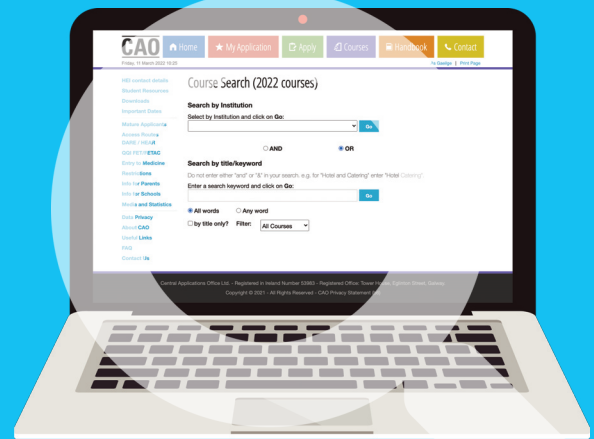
CAO

Home

My Application

Apply

Courses

Handbook

Contact

Friday, 11 March 2022 10:35

rs Gaeilge | Print Page

HEI contact details
Student Resources
Downloads
Important Dates

Mature Applicants
Access Routes
DARE / HEAR
QQI FET/FETAC
Entry to Medicine
Restrictions
Info for Parents
Info for Schools
Media and Statistics

Data Privacy
About CAO
Useful Links
FAQ
Contact Us

Course Search (2022 courses)

Search by Institution

Select by Institution and click on Go:

Go

AND

OR

Search by title/keyword

Do not enter either "and" or "&" in your search, e.g. for "Hotel and Catering" enter "Hotel Catering"

Enter a search keyword and click on Go:

Go

All words

Any word

by title only?

Filter:

All Courses

Central Applications Office Ltd. - Registered in Ireland Number 53983 - Registered Office: Tower House, Eglinton Street, Galway.

Copyright © 2021 - All Rights Reserved - CAO Privacy Statement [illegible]